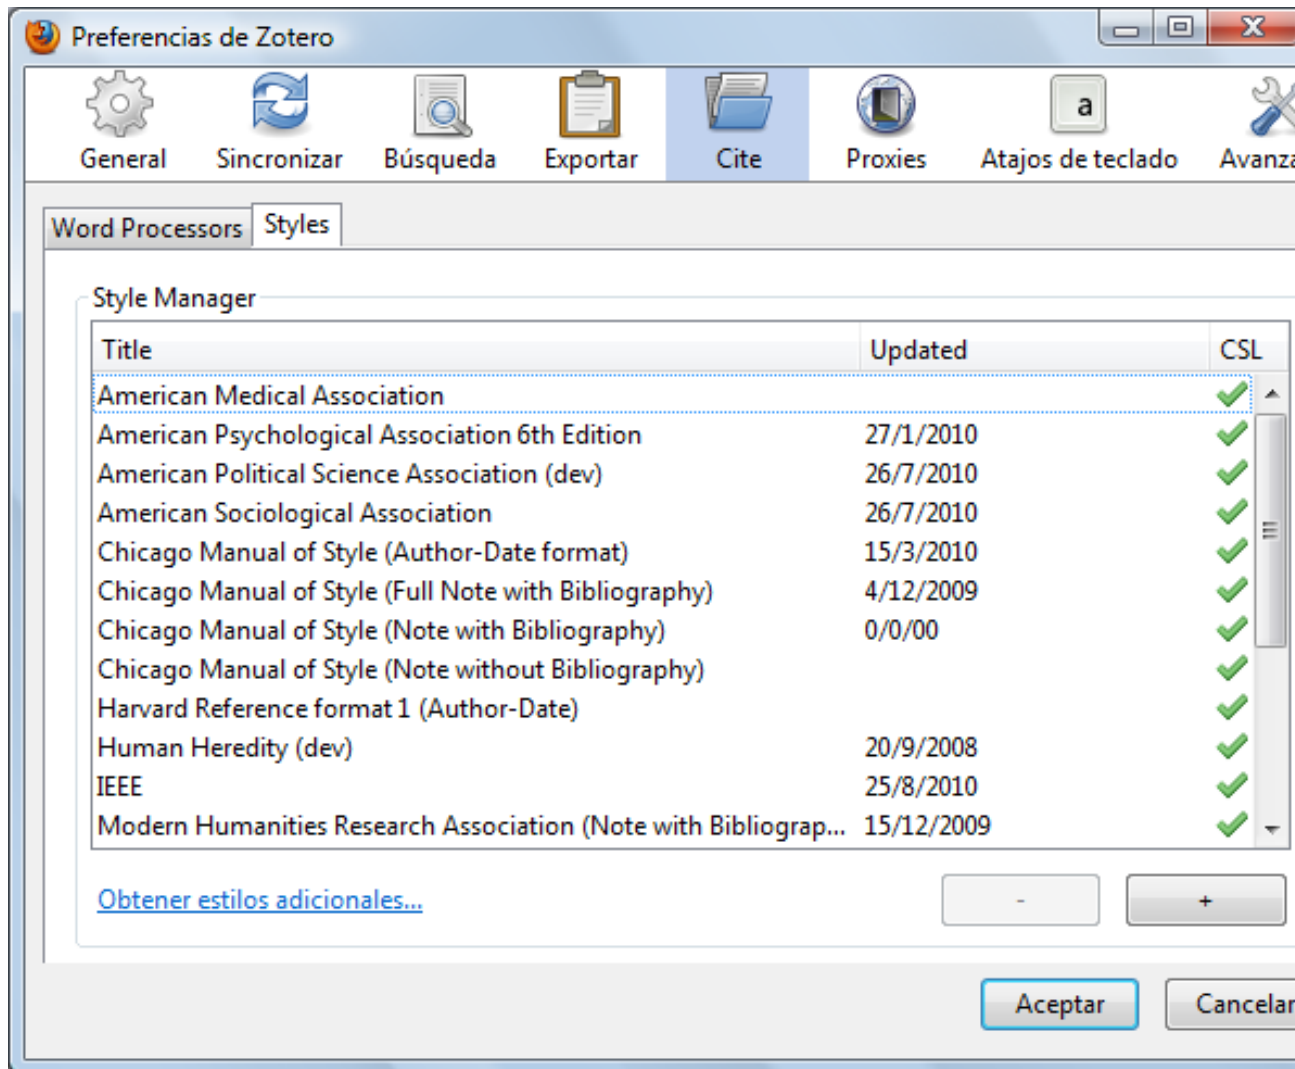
Preferencias de Zotero

General Sincronizar Búsqueda Exportar Cite Proxies a Atajos de teclado Avanza

Word Processors Styles

Style Manager

| Title | Updated | CSL |
|---|---|---|
| American Medical Association | | ✔ |
| American Psychological Association 6th Edition | 27/1/2010 | ✔ |
| American Political Science Association (dev) | 26/7/2010 | ✔ |
| American Sociological Association | 26/7/2010 | ✔ |
| Chicago Manual of Style (Author-Date format) | 15/3/2010 | ✔ |
| Chicago Manual of Style (Full Note with Bibliography) | 4/12/2009 | ✔ |
| Chicago Manual of Style (Note with Bibliography) | 0/0/00 | ✔ |
| Chicago Manual of Style (Note without Bibliography) | | ✔ |
| Harvard Reference format 1 (Author-Date) | | ✔ |
| Human Heredity (dev) | 20/9/2008 | ✔ |
| IEEE | 25/8/2010 | ✔ |
| Modern Humanities Research Association (Note with Bibliograp... | 15/12/2009 | ✔ |

Obtener estilos adicionales...

-
+

Aceptar Cancelar